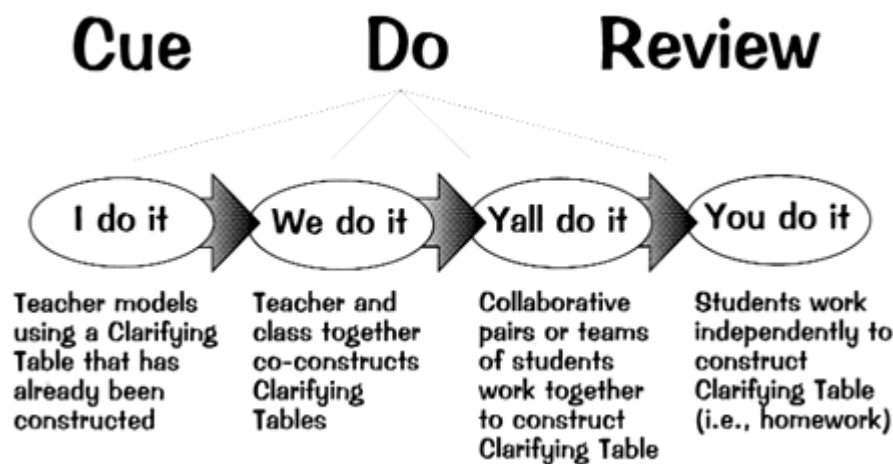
Cue Do Review

I do it

We do it

Yall do it

You do it

Teacher models using a Clarifying Table that has already been constructed

Teacher and class together co-constructs Clarifying Tables

Collaborative pairs or teams of students work together to construct Clarifying Table

Students work independently to construct Clarifying Table (i.e., homework)